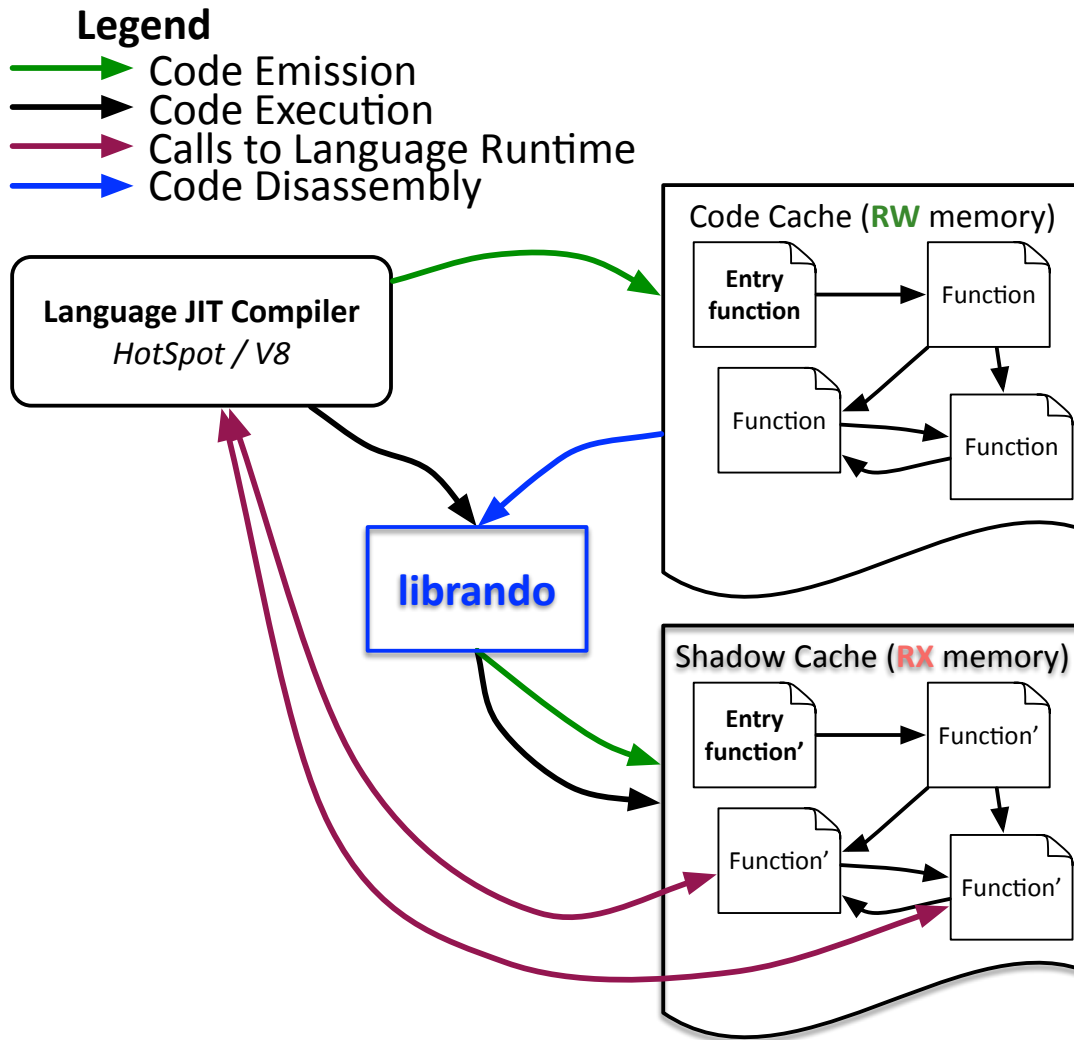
Legend
Code Emission
Code Execution
Calls to Language Runtime
Code Disassembly

Language JIT Compiler
HotSpot / V8

Code Cache (RW memory)
Entry function
Function
Function
Function

librando

Shadow Cache (RX memory)
Entry function'
Function'
Function'
Function'